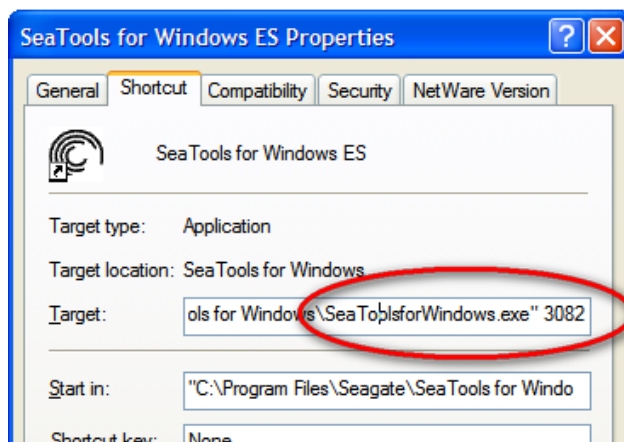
SeaTools for Windows ES Properties

?

General | Shortcut | Compatibility | Security | NetWare Version

SeaTools for Windows ES

Target type: Application

Target location: SeaTools for Windows

Target: ols for Windows\SeaToolsforWindows.exe" 3082

Start in: "C:\Program Files\Seagate\SeaTools for Windo

Shortcut key: None